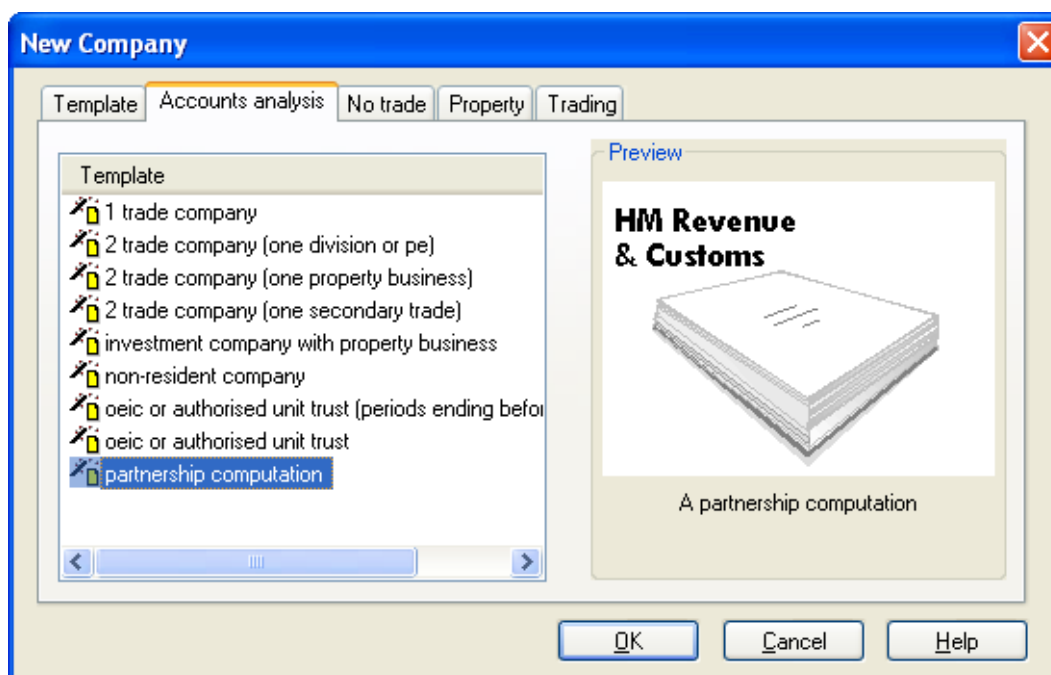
New Company

Template | Accounts analysis | No trade | Property | Trading

Template
1 trade company
2 trade company (one division or pe)
2 trade company (one property business)
2 trade company (one secondary trade)
investment company with property business
non-resident company
oeic or authorised unit trust (periods ending befo
oeic or authorised unit trust
partnership computation

Preview
HM Revenue & Customs
A partnership computation

OK
Cancel
Help